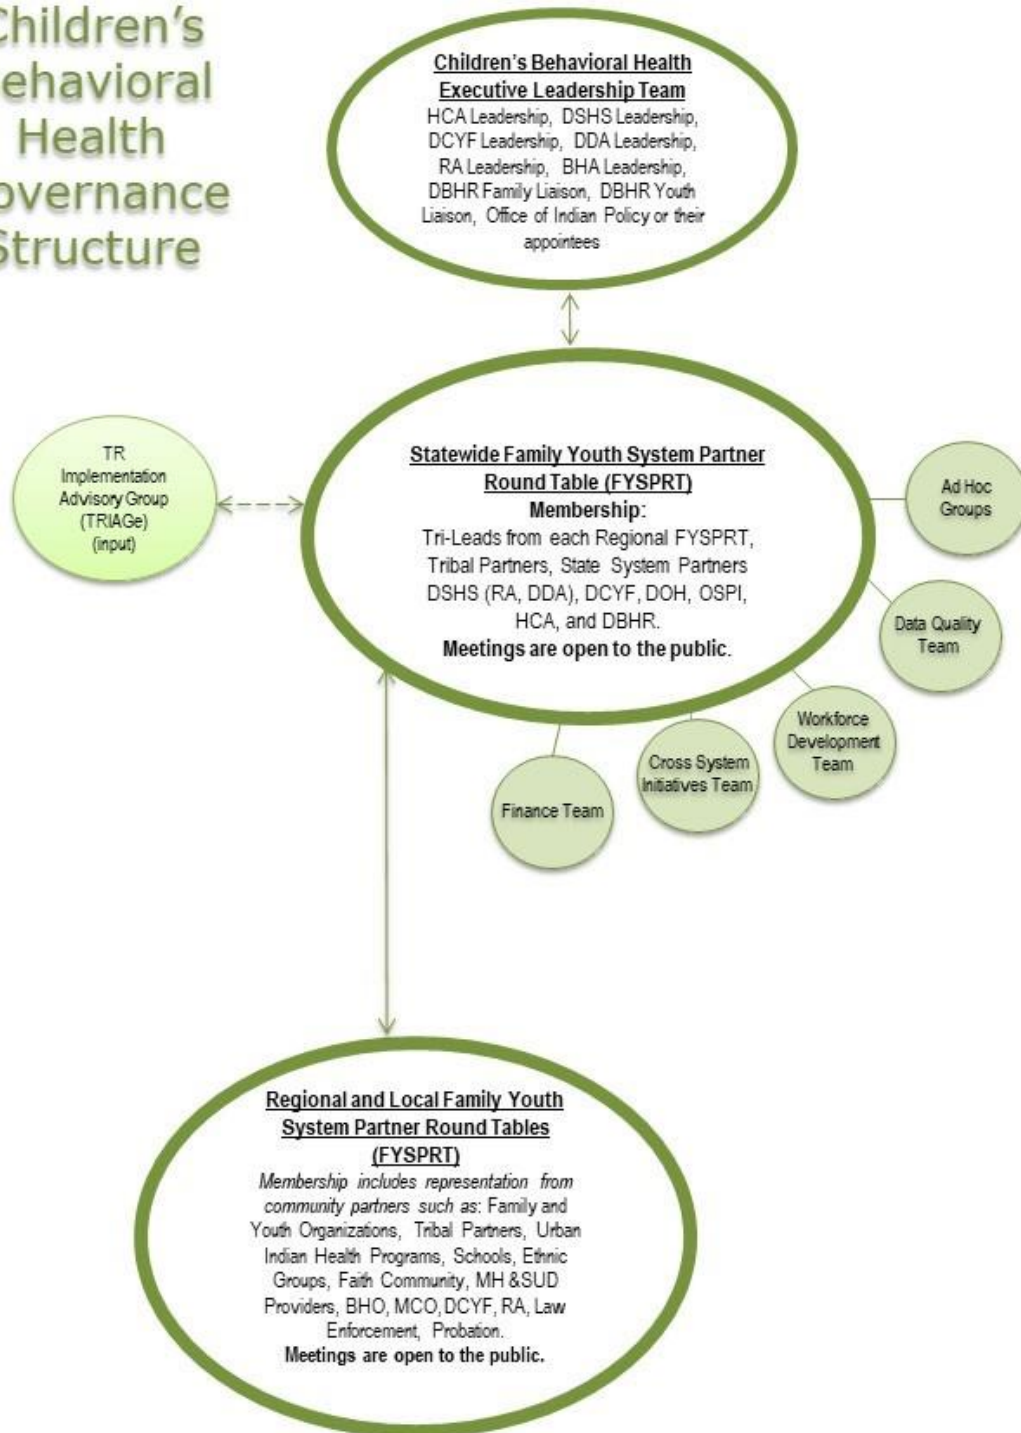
Children's
ehavioral
Health
overnance
Structure

Children's Behavioral Health Executive Leadership Team
HCA Leadership, DSHS Leadership, DCYF Leadership, DDA Leadership, RA Leadership, BHA Leadership, DBHR Family Liaison, DBHR Youth Liaison, Office of Indian Policy or their appointees

TR Implementation Advisory Group (TRIAGe) (input)

Statewide Family Youth System Partner Round Table (FYSPRT)
Membership:
Tri-Leads from each Regional FYSPRT, Tribal Partners, State System Partners DSHS (RA, DDA), DCYF, DOH, OSPI, HCA, and DBHR.
Meetings are open to the public.

Ad Hoc Groups

Data Quality Team

Workforce Development Team

Cross System Initiatives Team

Finance Team

Regional and Local Family Youth System Partner Round Tables (FYSPRT)
Membership includes representation from community partners such as: Family and Youth Organizations, Tribal Partners, Urban Indian Health Programs, Schools, Ethnic Groups, Faith Community, MH &SUD Providers, BHO, MCO, DCYF, RA, Law Enforcement, Probation.
Meetings are open to the public.